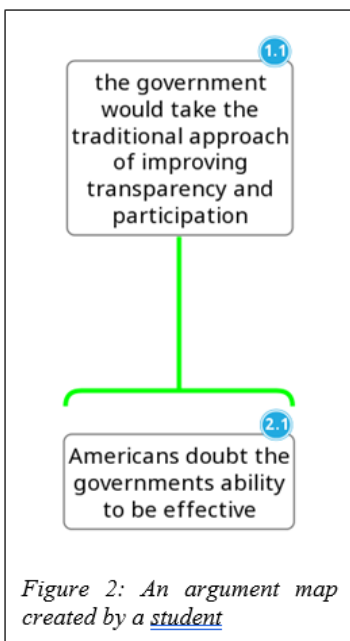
1.1
the government would take the traditional approach of improving transparency and participation

2.1
Americans doubt the governments ability to be effective

Figure 2: An argument map created by a student